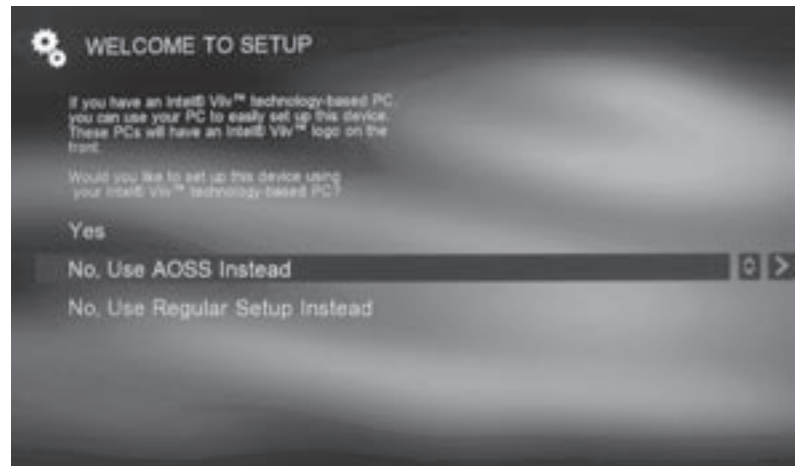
WELCOME TO SETUP

If you have an Intel® Viiv™ technology-based PC, you can use your PC to easily set up this device. These PCs will have an Intel® Viiv™ logo on the front.

Would you like to set up this device using your Intel® Viiv™ technology-based PC?

Yes

No, Use AOSS Instead

No, Use Regular Setup Instead